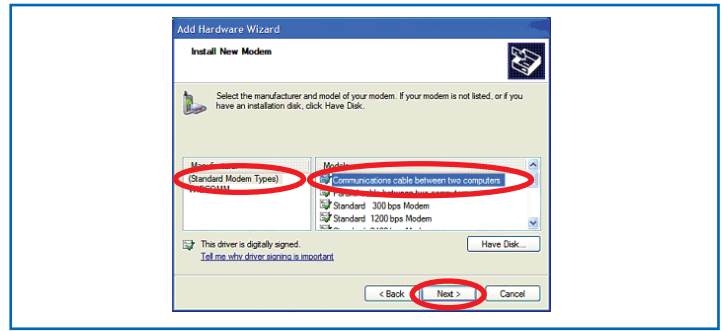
Add Hardware Wizard

Install New Modem

Select the manufacturer and model of your modem. If your modem is not listed, or if you have an installation disk, click Have Disk.

Manufacturer
(Standard Modem Types)
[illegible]

Models
Communications cable between two computers
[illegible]
Standard 300 bps Modem
Standard 1200 bps Modem
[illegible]

This driver is digitally signed.
Tell me why driver signing is important

Have Disk...

< Back
Next >
Cancel